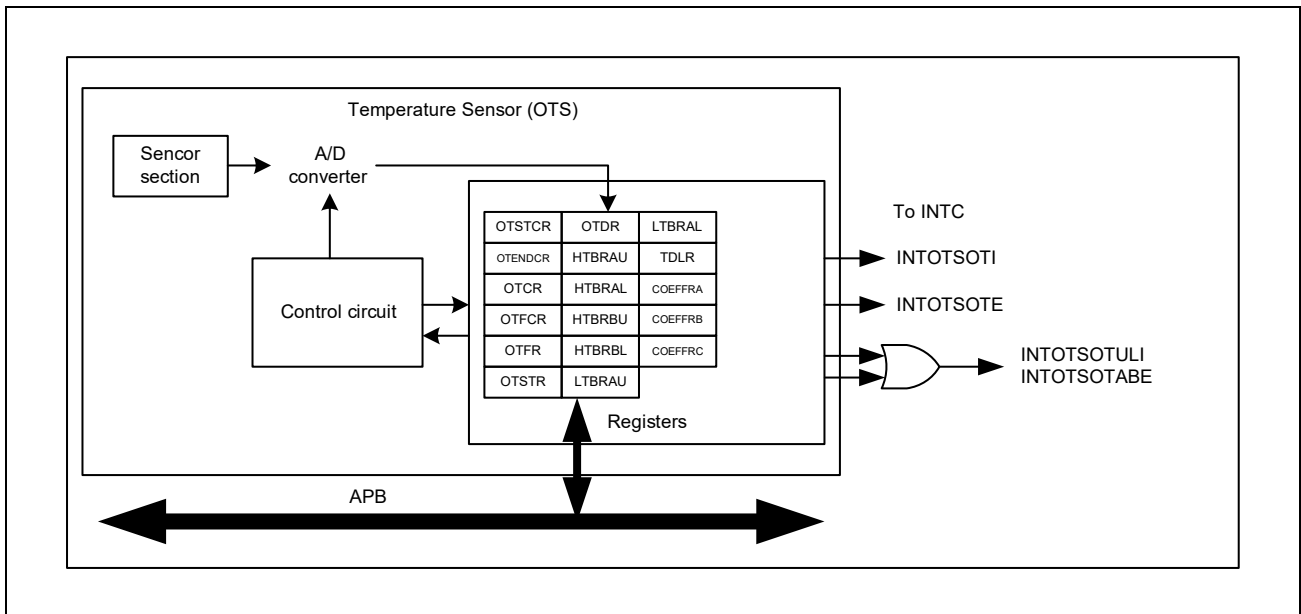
Temperature Sensor (OTS)

Sencor section

A/D converter

Control circuit

| OTSTCR | OTDR | LTBRAL |
|---|---|---|
| OTENDCR | HTBRAU | TDLR |
| OTCR | HTBRAL | COEFFRA |
| OTFCR | HTBRBU | COEFFRB |
| OTFR | HTBRBL | COEFFRC |
| OTSTR | LTBRAU | |

Registers

To INTC

INTOTSOTI

INTOTSOTE

INTOTSOTULI
INTOTSOTABE

APB